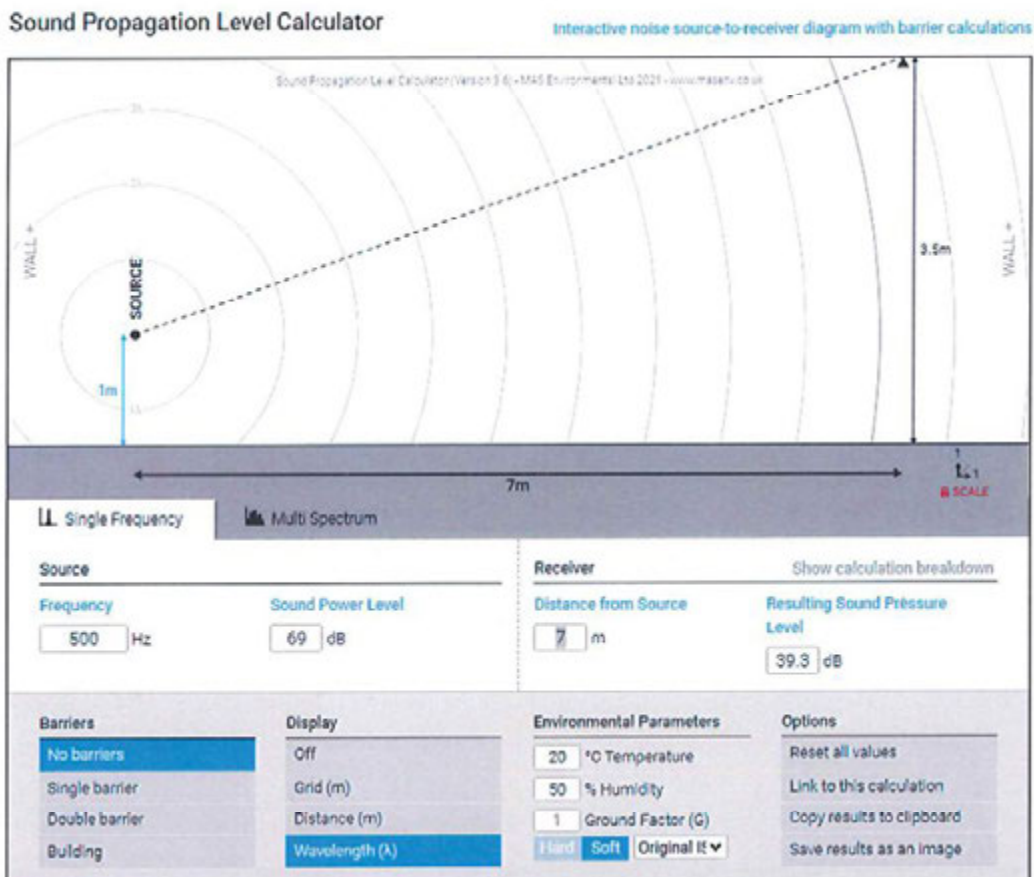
Sound Propagation Level Calculator

Interactive noise source-to-receiver diagram with barrier calculations

Sound Propagation Level Calculator (Version 3.6) - MAS Environmental Ltd 2021 - www.masenv.co.uk

3λ

2λ

1λ

WALL +

SOURCE

1m

3.5m

WALL +

7m

1

1

SCALE

Single Frequency

Multi Spectrum

Source

Frequency

500 Hz

Sound Power Level

69 dB

Receiver

Show calculation breakdown

Distance from Source

7 m

Resulting Sound Pressure Level

39.3 dB

Barriers

No barriers

Single barrier

Double barrier

Building

Display

Off

Grid (m)

Distance (m)

Wavelength (λ)

Environmental Parameters

20 °C Temperature

50 % Humidity

1 Ground Factor (G)

Hard Soft Original IS

Options

Reset all values

Link to this calculation

Copy results to clipboard

Save results as an image